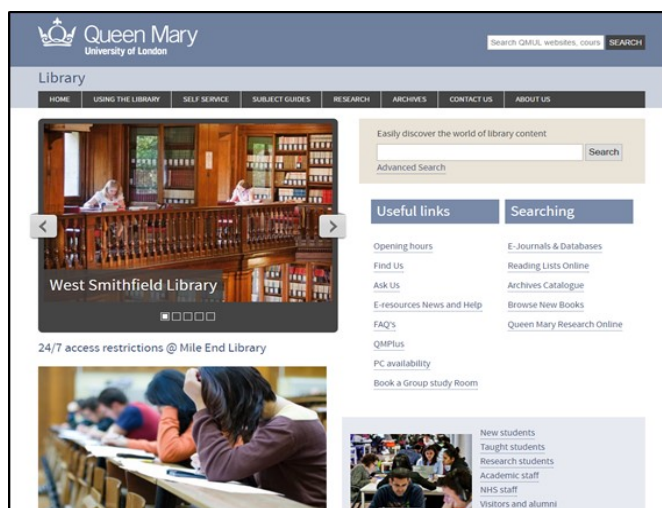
Queen Mary
University of London

Search QMUL websites, cours SEARCH

Library

HOME | USING THE LIBRARY | SELF SERVICE | SUBJECT GUIDES | RESEARCH | ARCHIVES | CONTACT US | ABOUT US

West Smithfield Library

24/7 access restrictions @ Mile End Library

Easily discover the world of library content

Search

Advanced Search

Useful links

Opening hours

Find Us

Ask Us

E-resources News and Help

FAQ's

QMPlus

PC availability

Book a Group study Room

Searching

E-Journals & Databases

Reading Lists Online

Archives Catalogue

Browse New Books

Queen Mary Research Online

New students

Taught students

Research students

Academic staff

NHS staff

Visitors and alumni